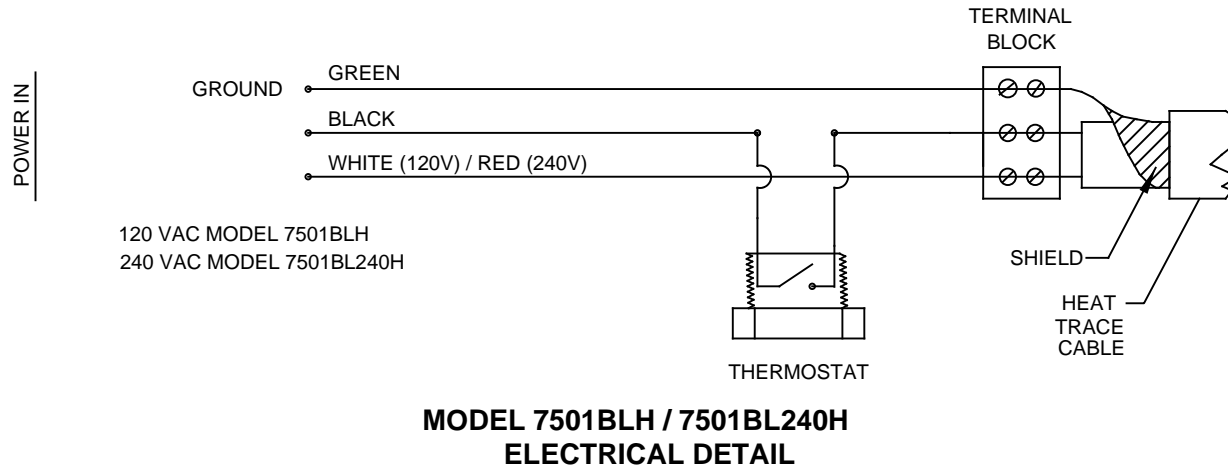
POWER IN

GROUND

GREEN

BLACK

WHITE (120V) / RED (240V)

TERMINAL BLOCK

120 VAC MODEL 7501BLH
240 VAC MODEL 7501BL240H

SHIELD

HEAT TRACE CABLE

THERMOSTAT

MODEL 7501BLH / 7501BL240H
ELECTRICAL DETAIL